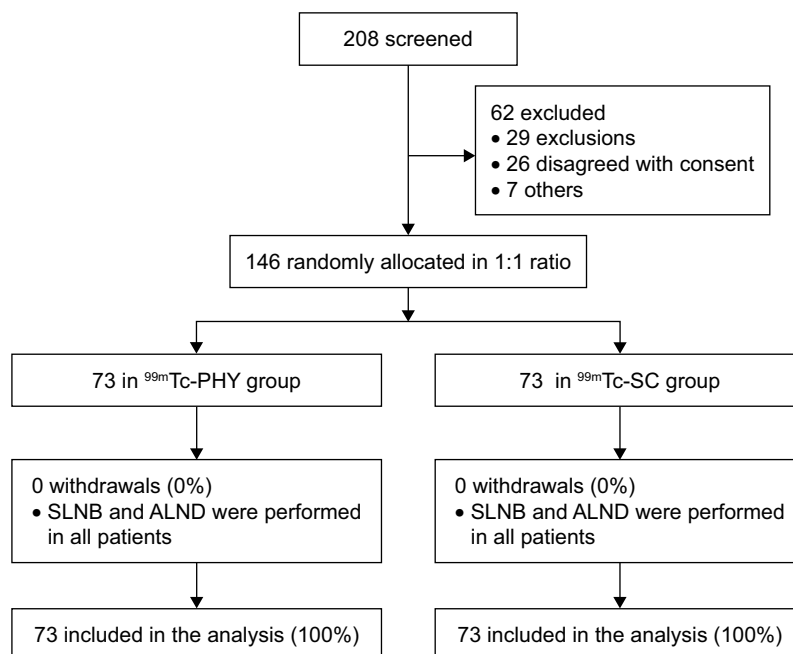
208 screened

62 excluded
• 29 exclusions
• 26 disagreed with consent
• 7 others

146 randomly allocated in 1:1 ratio

73 in $^{99m}$Tc-PHY group

73 in $^{99m}$Tc-SC group

0 withdrawals (0%)
• SLNB and ALND were performed in all patients

0 withdrawals (0%)
• SLNB and ALND were performed in all patients

73 included in the analysis (100%)

73 included in the analysis (100%)